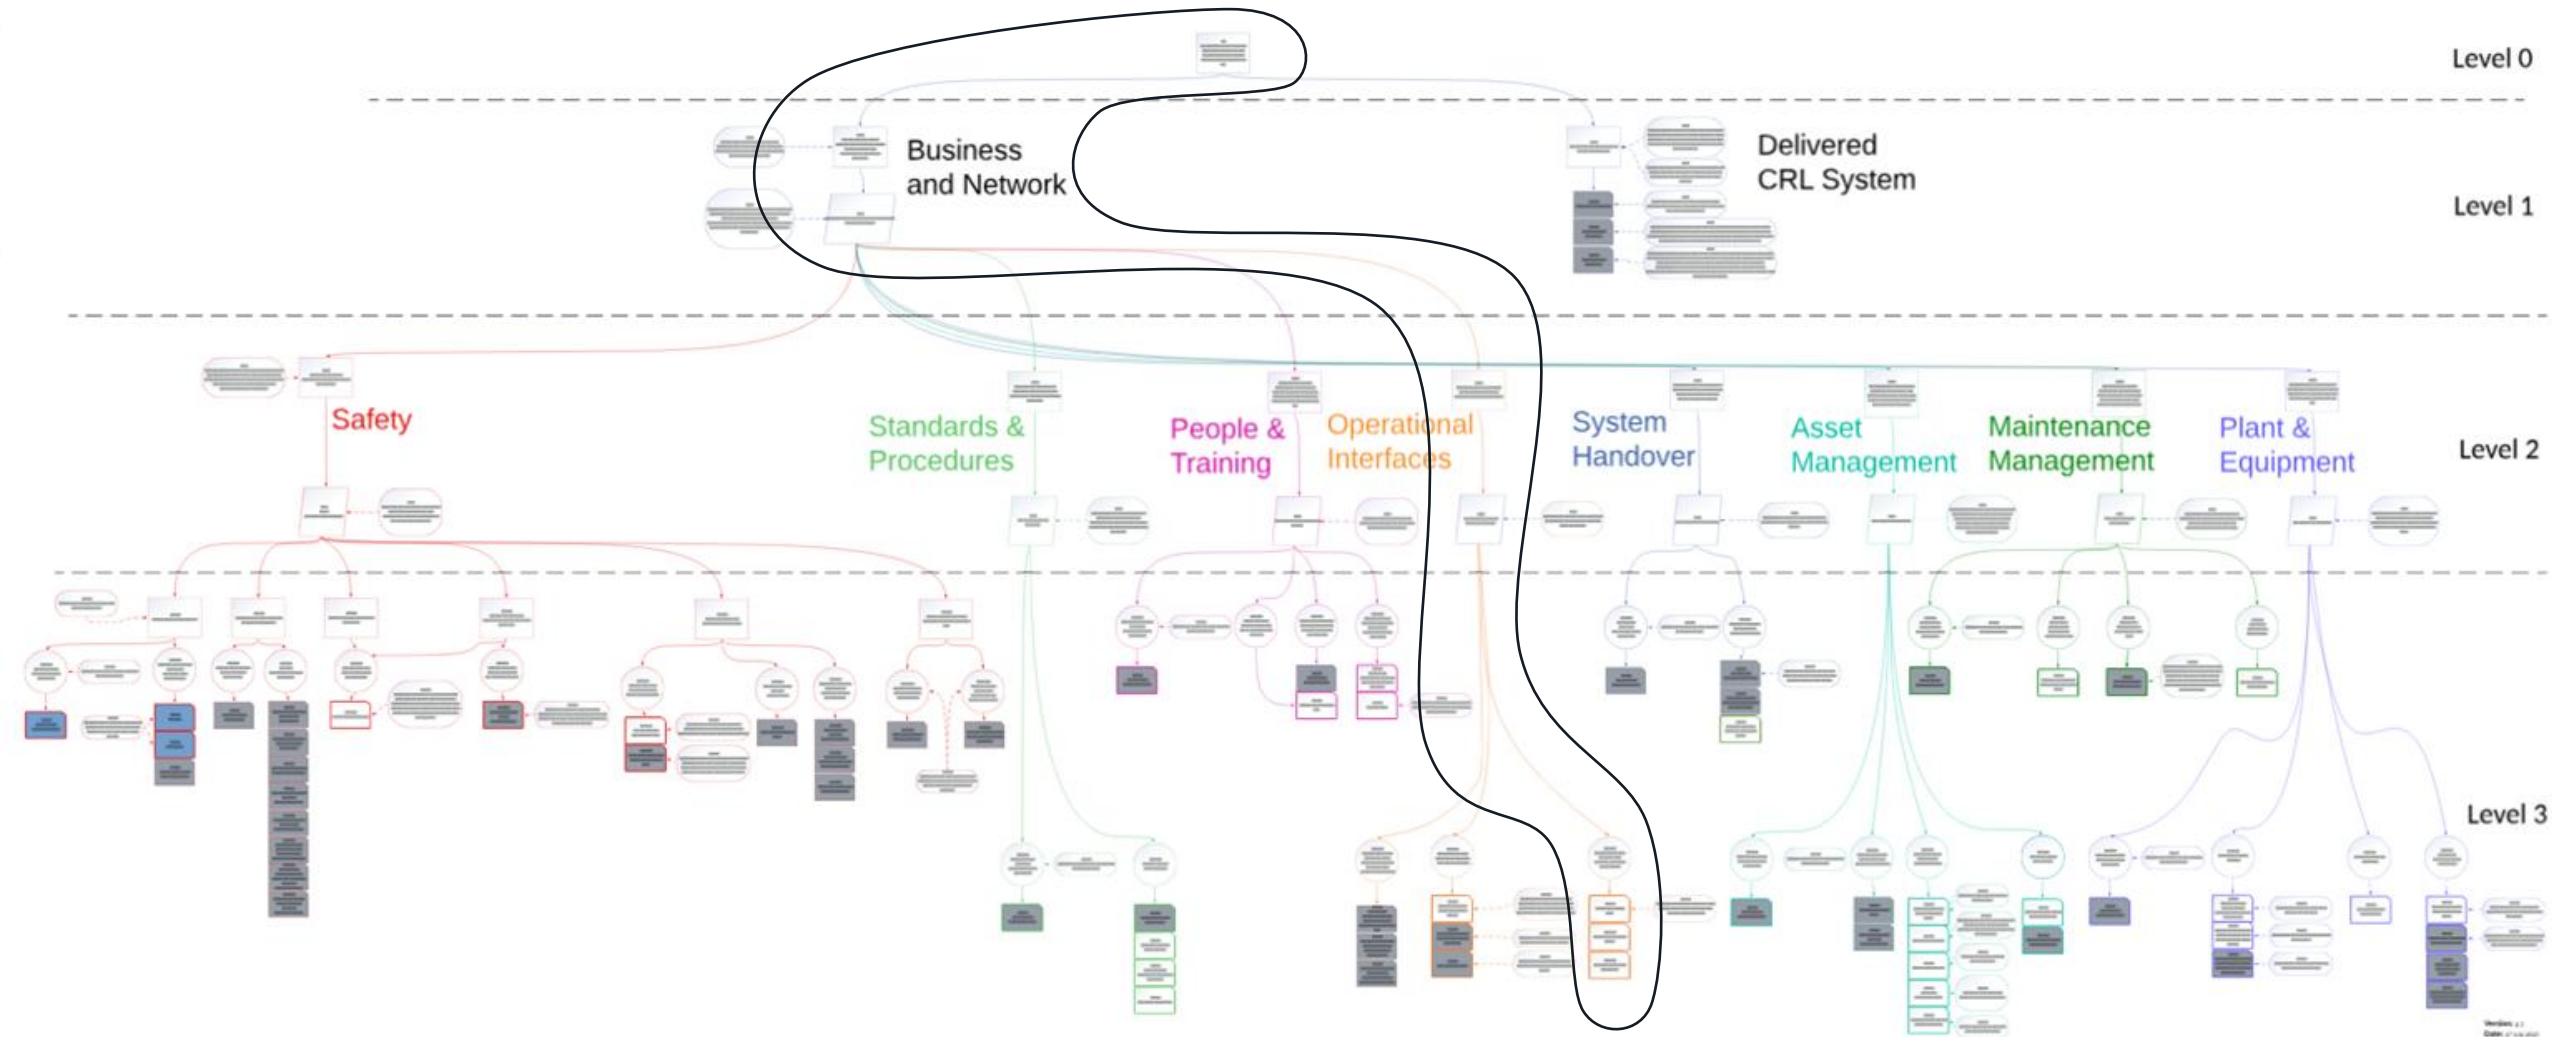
Level 0

Business and Network

Delivered CRL System

Level 1

Safety

Standards & Procedures

People & Training

Operational Interfaces

System Handover

Asset Management

Maintenance Management

Plant & Equipment

Level 2

Level 3

Version: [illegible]
Date: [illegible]